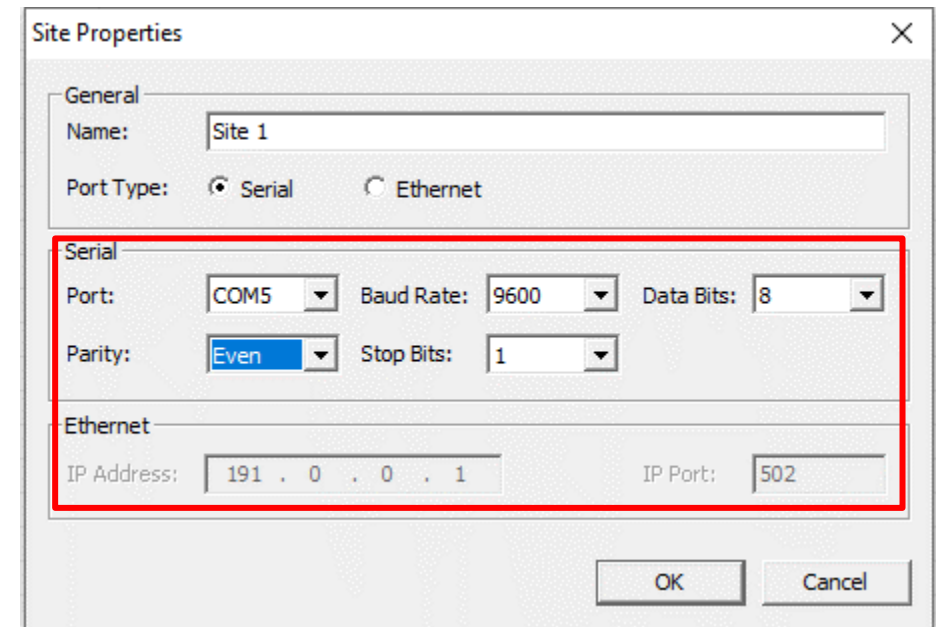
Site Properties

General

Name: Site 1

Port Type: Serial Ethernet

Serial

Port: COM5 Baud Rate: 9600 Data Bits: 8

Parity: Even Stop Bits: 1

Ethernet

IP Address: 191 . 0 . 0 . 1 IP Port: 502

OK Cancel